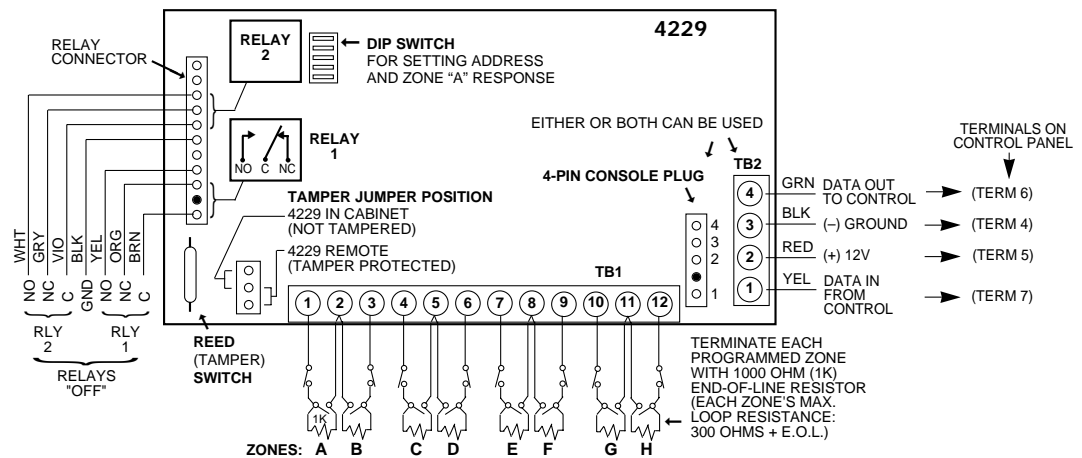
4229

RELAY CONNECTOR

RELAY 2

DIP SWITCH FOR SETTING ADDRESS AND ZONE "A" RESPONSE

RELAY 1

NO C NC

EITHER OR BOTH CAN BE USED

TERMINALS ON CONTROL PANEL

TB2

4-PIN CONSOLE PLUG

4
3
2
1

4 GRN DATA OUT TO CONTROL → (TERM 6)

3 BLK (–) GROUND → (TERM 4)

2 RED (+) 12V → (TERM 5)

1 YEL DATA IN FROM CONTROL → (TERM 7)

TAMPER JUMPER POSITION

4229 IN CABINET (NOT TAMPERED)

4229 REMOTE (TAMPER PROTECTED)

WHT GRY VIO BLK YEL ORG BRN

NO NC C GND NO NC C

RLY 2

RLY 1

RELAYS "OFF"

TB1

1 2 3 4 5 6 7 8 9 10 11 12

REED (TAMPER) SWITCH

1K

ZONES: A B C D E F G H

TERMINATE EACH PROGRAMMED ZONE WITH 1000 OHM (1K) END-OF-LINE RESISTOR (EACH ZONE'S MAX. LOOP RESISTANCE: 300 OHMS + E.O.L.)